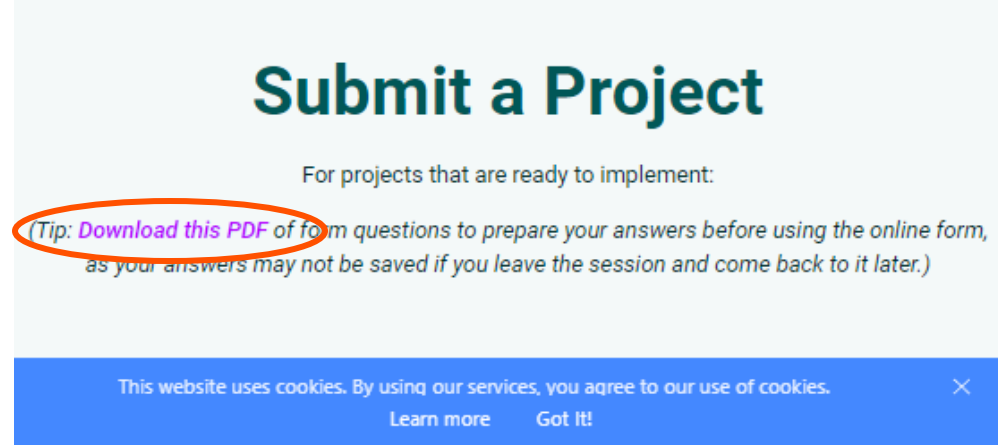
Submit a Project

For projects that are ready to implement:

(Tip: Download this PDF of form questions to prepare your answers before using the online form, as your answers may not be saved if you leave the session and come back to it later.)

This website uses cookies. By using our services, you agree to our use of cookies.

Learn more Got It!

✕